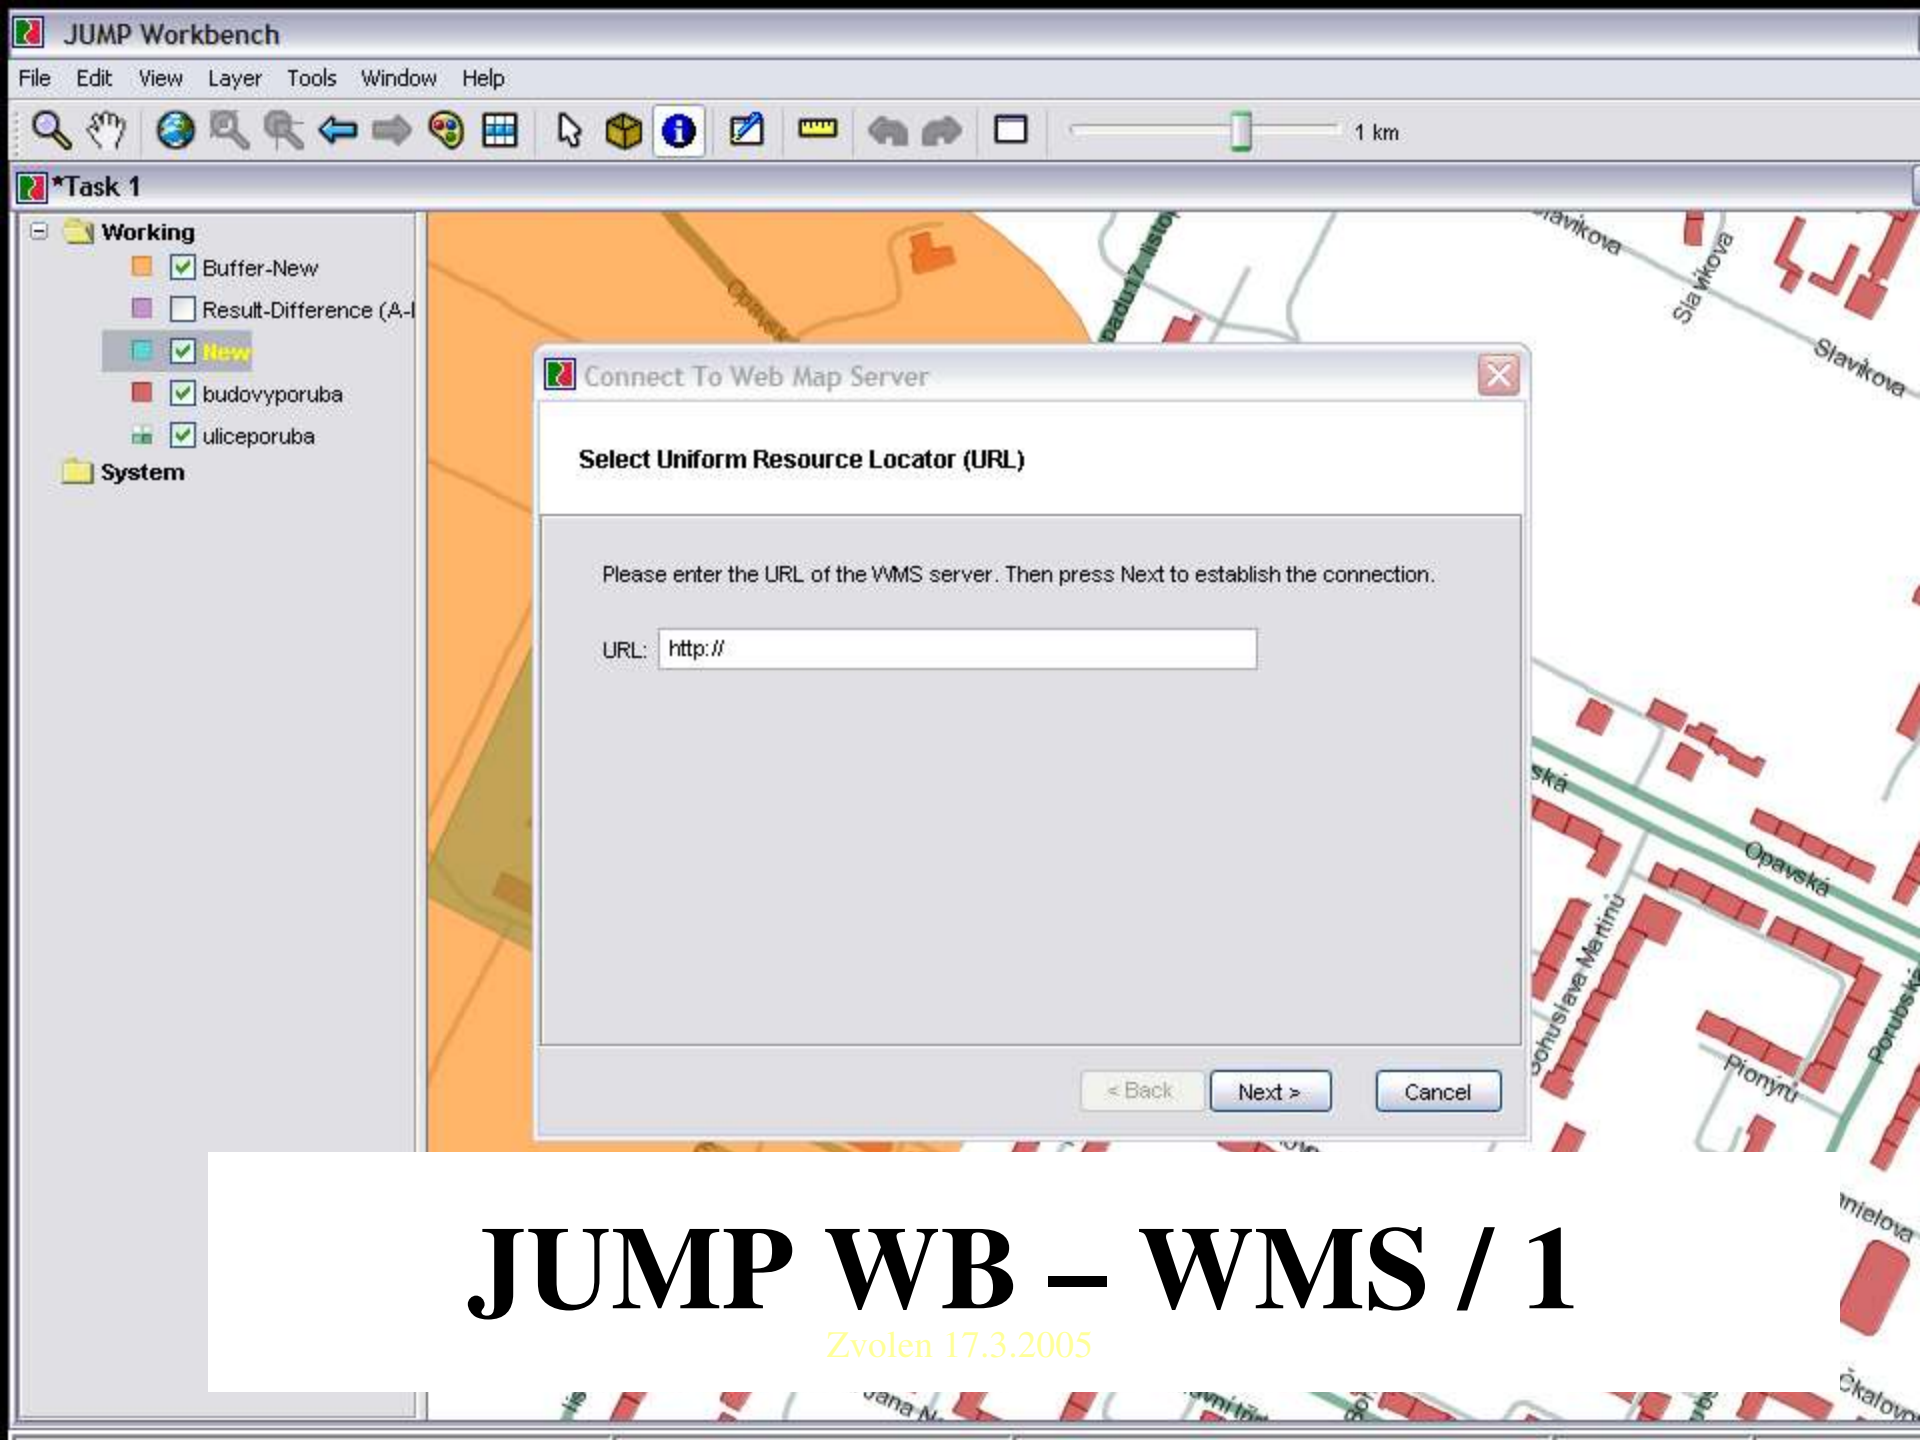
JUMP Workbench

File Edit View Layer Tools Window Help

1 km

*Task 1

Working
Buffer-New
Result-Difference (A-I
New
budovyporuba
uliceporuba
System

Slavikova
Slavikova
Slavikova
Opavská
Opavská
Bohuslava Martinů
Pionýrů
Porubská
Danielova
Čkalova

Connect To Web Map Server

Select Uniform Resource Locator (URL)

Please enter the URL of the WMS server. Then press Next to establish the connection.

URL: http://

< Back Next > Cancel

JUMP WB – WMS / 1

Zvolen 17.3.2005